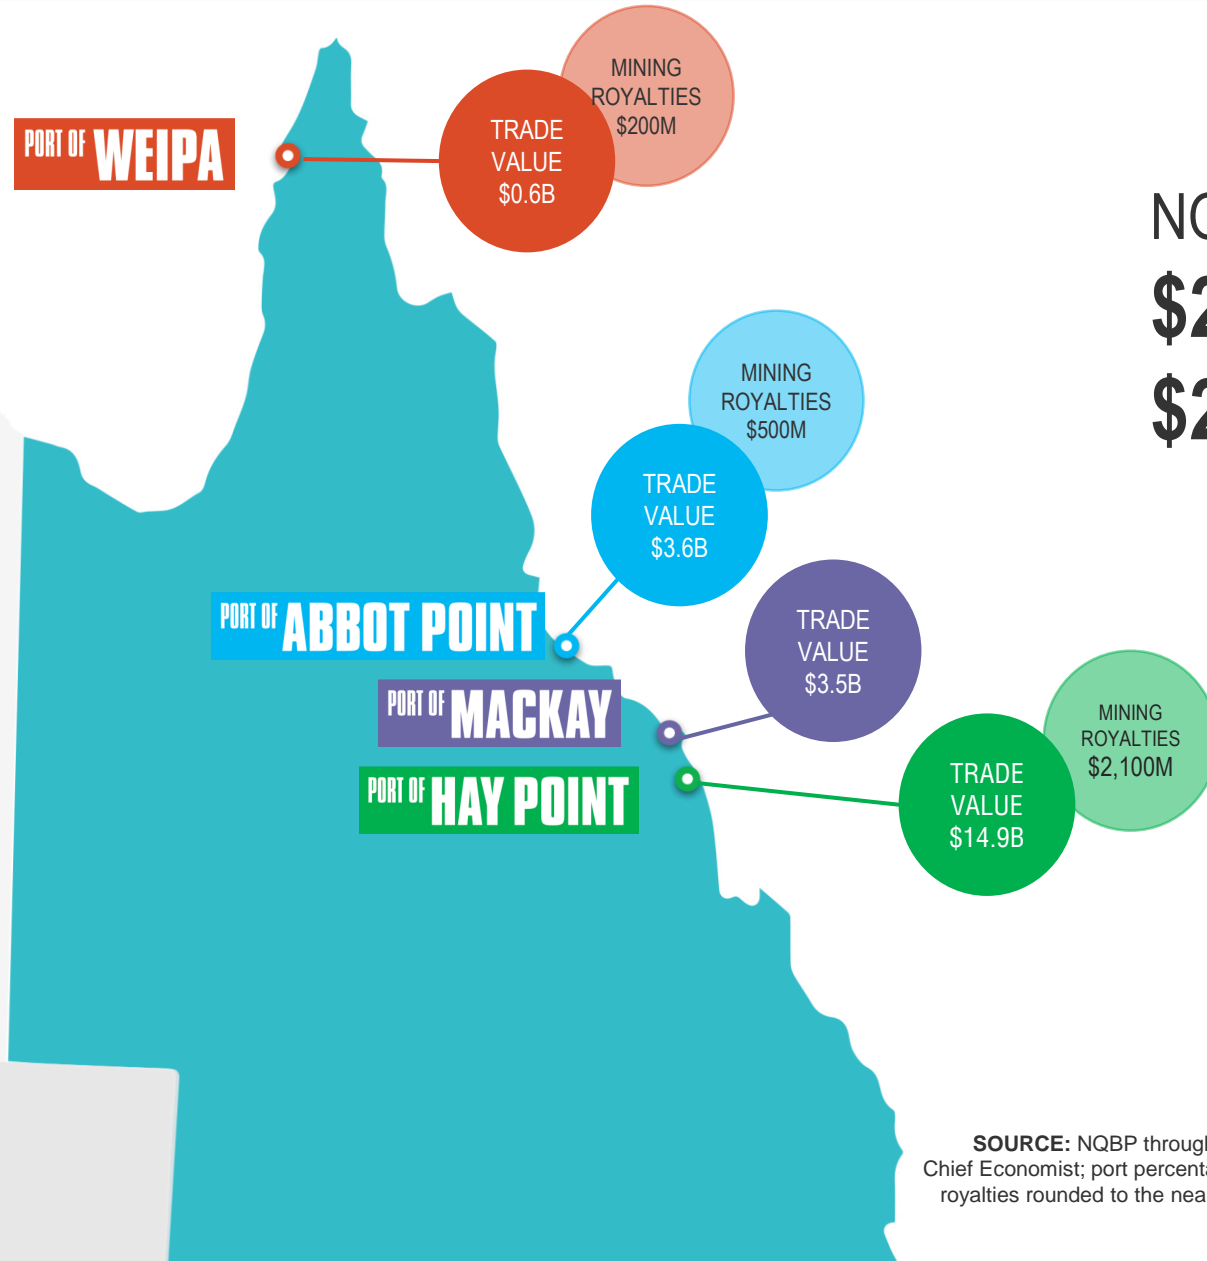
PORT OF WEIPA

MINING ROYALTIES $200M

TRADE VALUE $0.6B

NC

$2

$2

MINING ROYALTIES $500M

TRADE VALUE $3.6B

PORT OF ABBOT POINT

TRADE VALUE $3.5B

PORT OF MACKAY

PORT OF HAY POINT

MINING ROYALTIES $2,100M

TRADE VALUE $14.9B

**SOURCE:** NQBP throug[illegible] Chief Economist; port percent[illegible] royalties rounded to the nea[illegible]